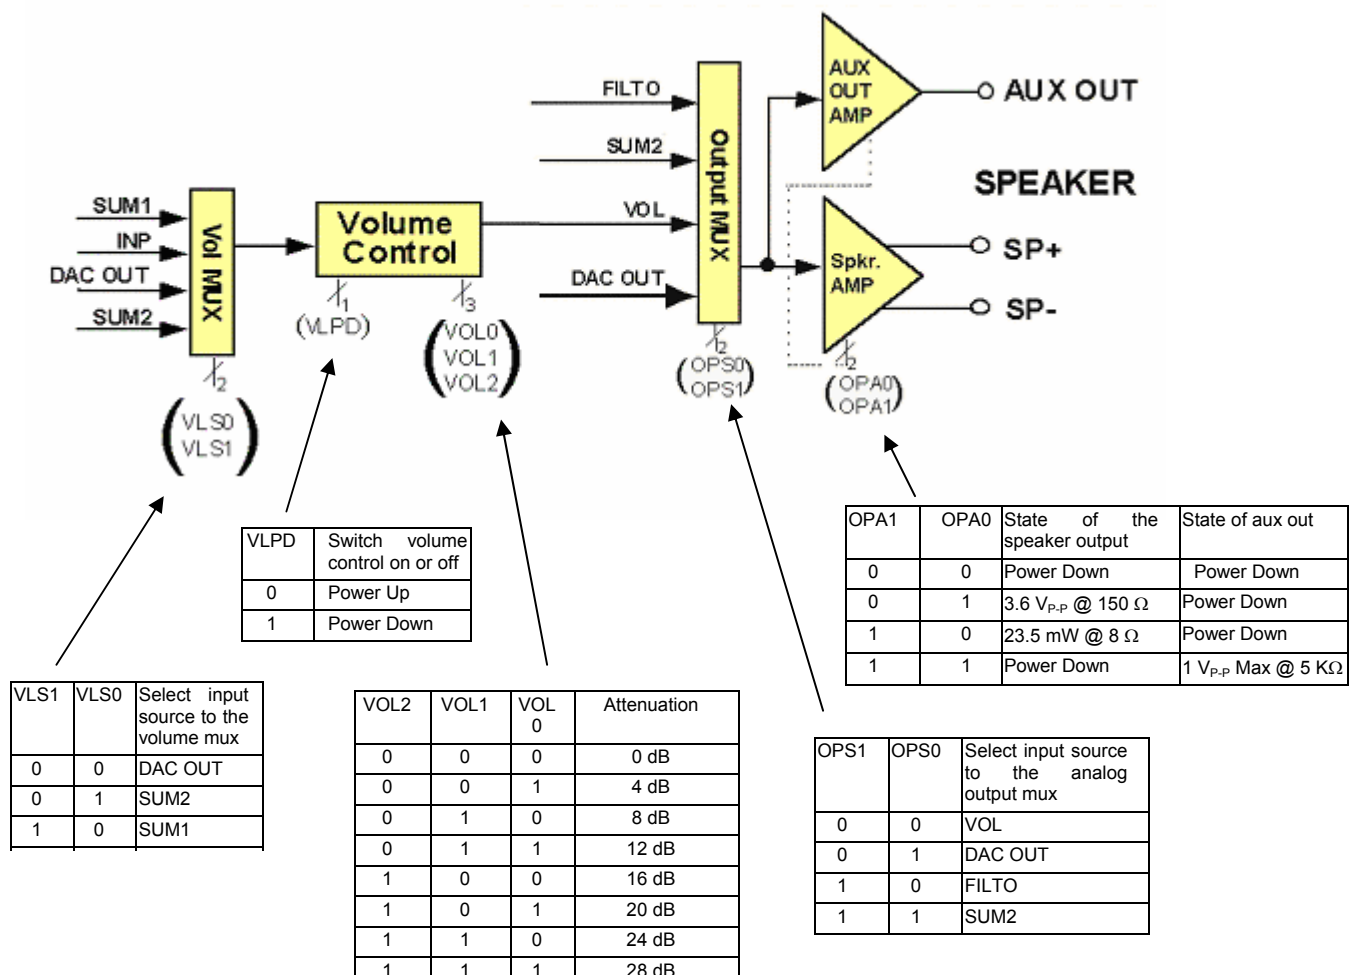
FILTO

SUM2

VOL

DAC OUT

Output MUX

AUX OUT AMP

AUX OUT

SPEAKER

Spkr. AMP

SP+

SP-

SUM1

INP

DAC OUT

SUM2

Vol MUX

Volume Control

1

(VLPD)

3

(VOL0 VOL1 VOL2)

2

(VLS0 VLS1)

2

(OPS0 OPS1)

2

(OPA0 OPA1)

| VLPD | Switch volume control on or off |
|---|---|
| 0 | Power Up |
| 1 | Power Down |

| OPA1 | OPA0 | State of the speaker output | State of aux out |
|---|---|---|---|
| 0 | 0 | Power Down | Power Down |
| 0 | 1 | 3.6 $V_{P-P}$ @ 150 $\Omega$ | Power Down |
| 1 | 0 | 23.5 mW @ 8 $\Omega$ | Power Down |
| 1 | 1 | Power Down | 1 $V_{P-P}$ Max @ 5 K$\Omega$ |

| VLS1 | VLS0 | Select input source to the volume mux |
|---|---|---|
| 0 | 0 | DAC OUT |
| 0 | 1 | SUM2 |
| 1 | 0 | SUM1 |

| VOL2 | VOL1 | VOL 0 | Attenuation |
|---|---|---|---|
| 0 | 0 | 0 | 0 dB |
| 0 | 0 | 1 | 4 dB |
| 0 | 1 | 0 | 8 dB |
| 0 | 1 | 1 | 12 dB |
| 1 | 0 | 0 | 16 dB |
| 1 | 0 | 1 | 20 dB |
| 1 | 1 | 0 | 24 dB |
| 1 | 1 | 1 | 28 dB |

| OPS1 | OPS0 | Select input source to the analog output mux |
|---|---|---|
| 0 | 0 | VOL |
| 0 | 1 | DAC OUT |
| 1 | 0 | FILTO |
| 1 | 1 | SUM2 |